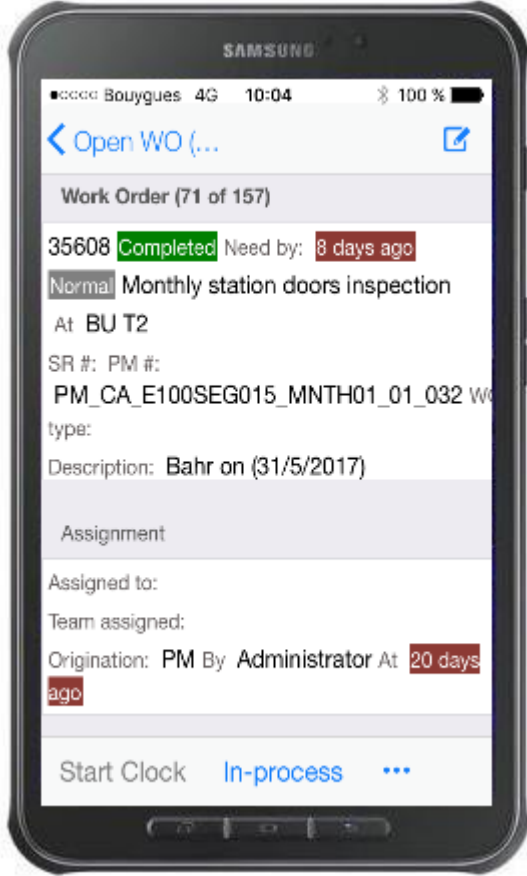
SAMSUNG

●○○○○ Bouygues 4G 10:04 100 %

< Open WO (...

Work Order (71 of 157)

35608 Completed Need by: 8 days ago

Normal Monthly station doors inspection

At BU T2

SR #: PM #:

PM_CA_E100SEG015_MNTH01_01_032 WO type:

Description: Bahr on (31/5/2017)

Assignment

Assigned to:

Team assigned:

Origination: PM By Administrator At 20 days ago

Start Clock In-process •••